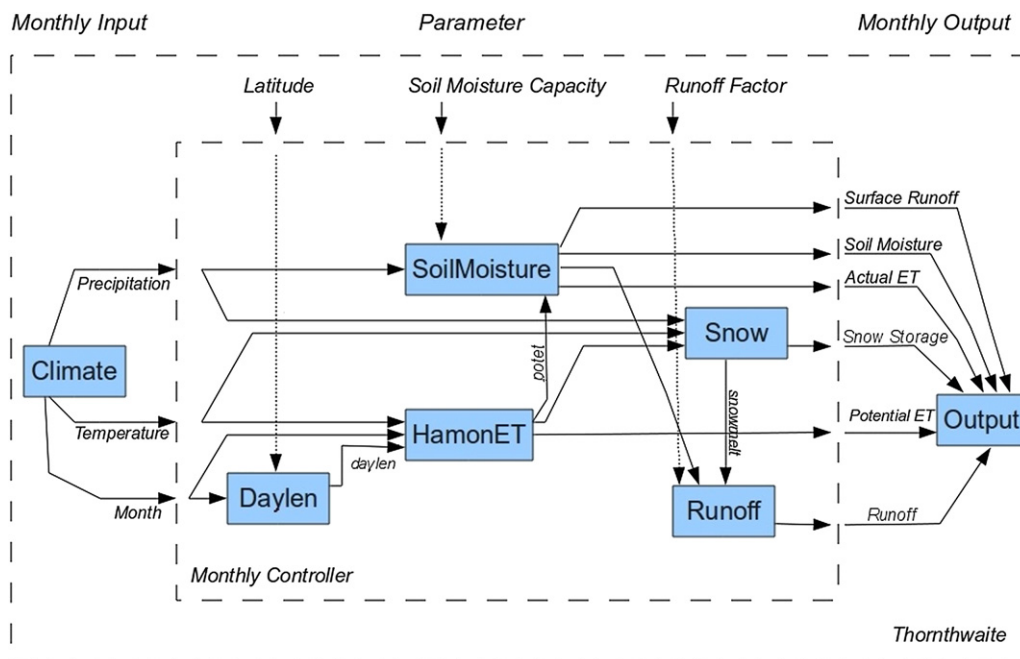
Monthly Input
Parameter
Monthly Output

Latitude
Soil Moisture Capacity
Runoff Factor

Surface Runoff
SoilMoisture
Soil Moisture
Precipitation
Actual ET
Snow
Snow Storage
Climate
potet
snowmelt
Potential ET
Output
Temperature
HamonET
daylen
Month
Daylen
Runoff
Runoff

Monthly Controller

Thornthwaite